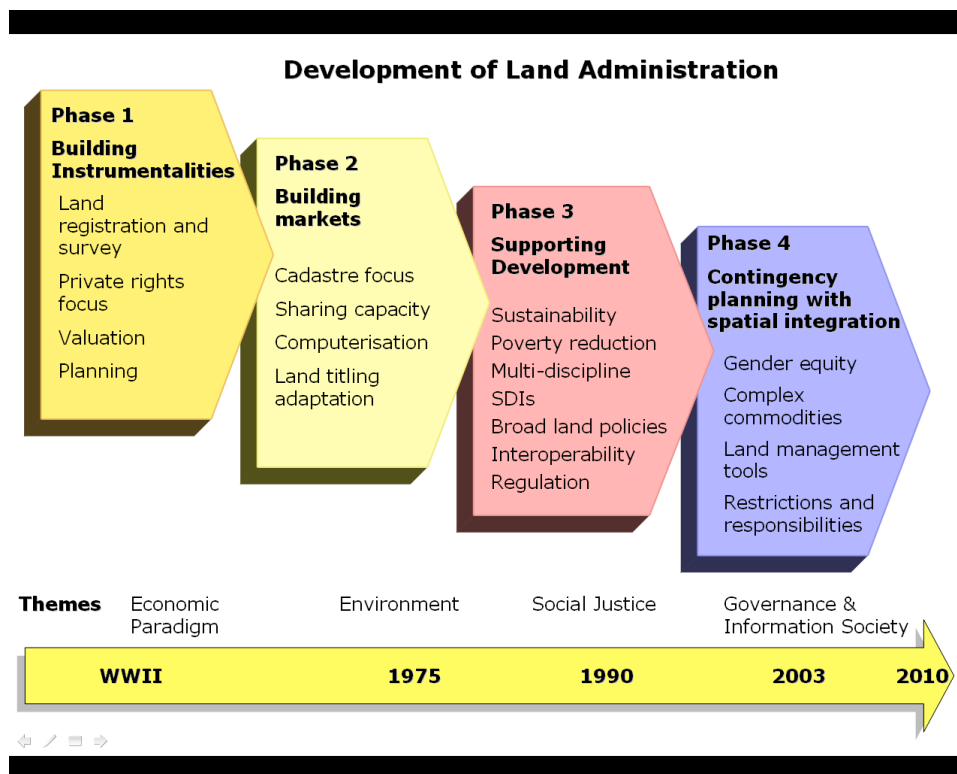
Development of Land Administration

Phase 1

Building Instrumentalities

Land registration and survey

Private rights focus

Valuation

Planning

Phase 2

Building markets

Cadastre focus

Sharing capacity

Computerisation

Land titling adaptation

Phase 3

Supporting Development

Sustainability

Poverty reduction

Multi-discipline

SDIs

Broad land policies

Interoperability

Regulation

Phase 4

Contingency planning with spatial integration

Gender equity

Complex commodities

Land management tools

Restrictions and responsibilities

Themes Economic Paradigm Environment Social Justice Governance & Information Society

WWII 1975 1990 2003 2010